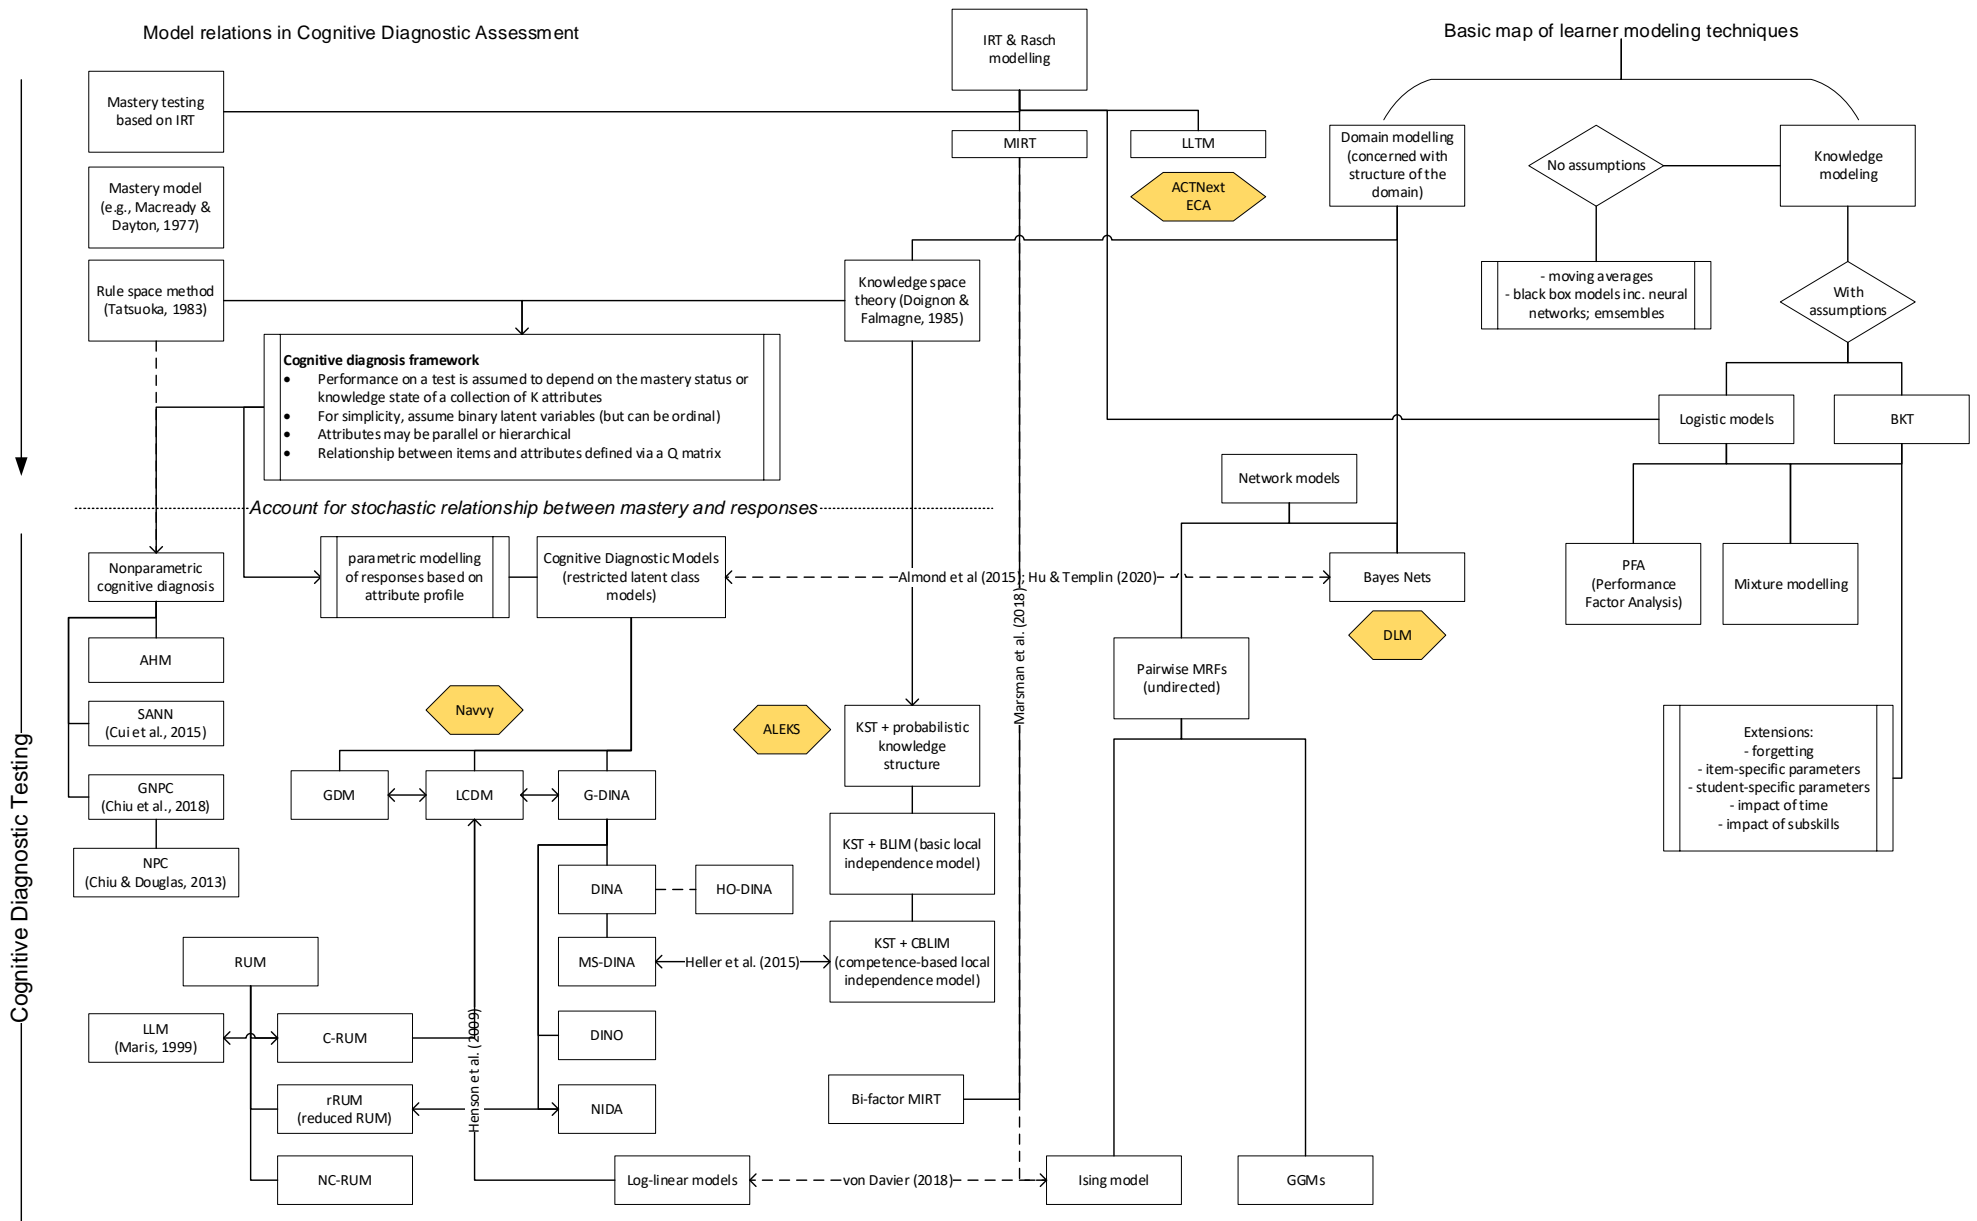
Model relations in Cognitive Diagnostic Assessment

IRT & Rasch modelling

Basic map of learner modeling techniques

Mastery testing based on IRT

MIRT

LLTM

Domain modelling (concerned with structure of the domain)

No assumptions

Knowledge modeling

ACTNext ECA

Mastery model (e.g., Macready & Dayton, 1977)

Rule space method (Tatsuoka, 1983)

Knowledge space theory (Doignon & Falmagne, 1985)

- moving averages
- black box models inc. neural networks; emsembles

With assumptions

Cognitive diagnosis framework
- Performance on a test is assumed to depend on the mastery status or knowledge state of a collection of K attributes
- For simplicity, assume binary latent variables (but can be ordinal)
- Attributes may be parallel or hierarchical
- Relationship between items and attributes defined via a Q matrix

Logistic models

BKT

Network models

Account for stochastic relationship between mastery and responses

Nonparametric cognitive diagnosis

parametric modelling of responses based on attribute profile

Cognitive Diagnostic Models (restricted latent class models)

Almond et al (2015); Hu & Templin (2020)

Bayes Nets

PFA (Performance Factor Analysis)

Mixture modelling

DLM

Marsman et al. (2018)

Pairwise MRFs (undirected)

AHM

SANN (Cui et al., 2015)

Navvy

ALEKS

KST + probabilistic knowledge structure

Extensions:
- forgetting
- item-specific parameters
- student-specific parameters
- impact of time
- impact of subskills

GNPC (Chiu et al., 2018)

GDM

LCDM

G-DINA

NPC (Chiu & Douglas, 2013)

KST + BLIM (basic local independence model)

DINA

HO-DINA

Cognitive Diagnostic Testing

RUM

MS-DINA

Heller et al. (2015)

KST + CBLIM (competence-based local independence model)

LLM (Maris, 1999)

C-RUM

Henson et al. (2009)

DINO

Bi-factor MIRT

rRUM (reduced RUM)

NIDA

NC-RUM

Log-linear models

von Davier (2018)

Ising model

GGMs